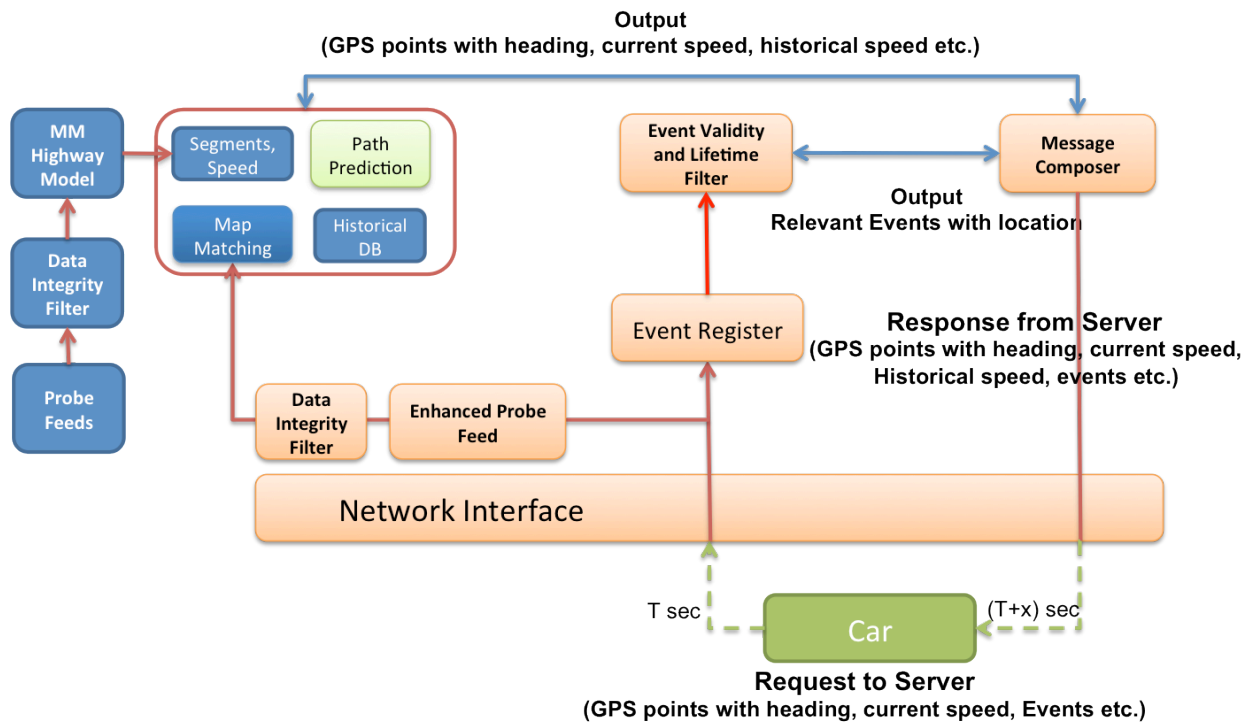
Output
(GPS points with heading, current speed, historical speed etc.)

MM Highway Model

Data Integrity Filter

Probe Feeds

Segments, Speed

Path Prediction

Map Matching

Historical DB

Event Validity and Lifetime Filter

Message Composer

Output
Relevant Events with location

Event Register

Response from Server
(GPS points with heading, current speed, Historical speed, events etc.)

Data Integrity Filter

Enhanced Probe Feed

Network Interface

T sec

Car

(T+x) sec

Request to Server
(GPS points with heading, current speed, Events etc.)